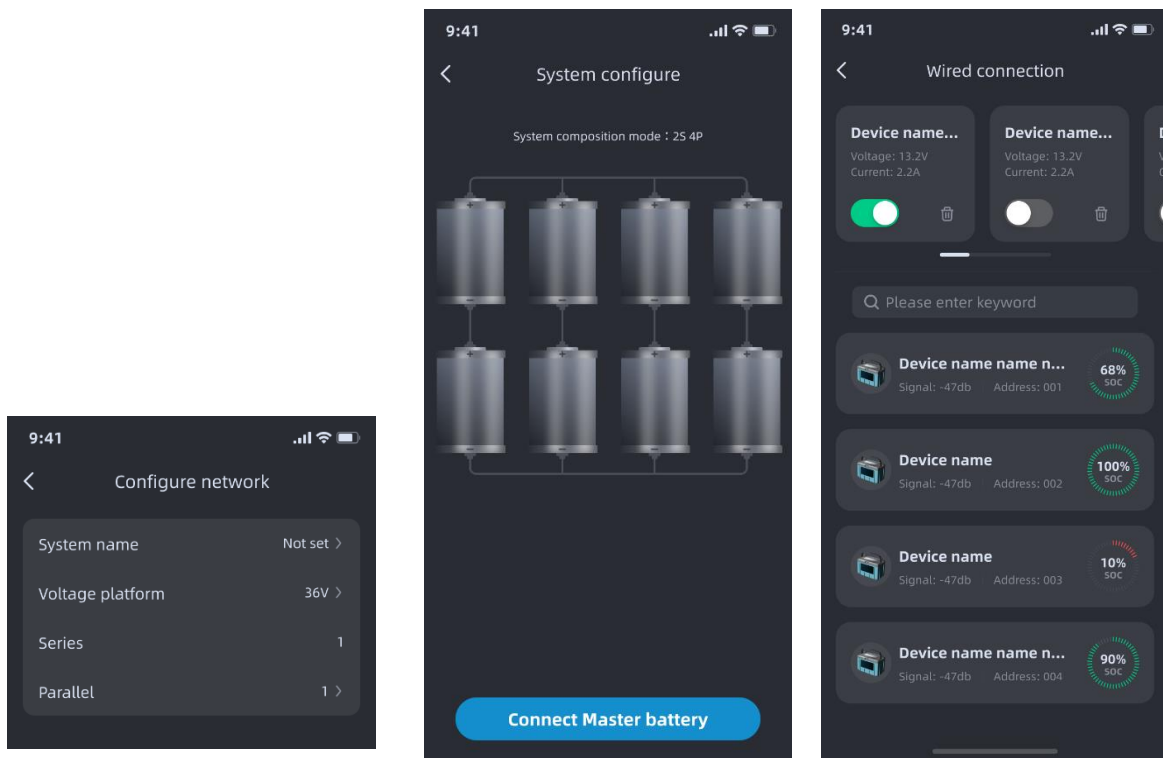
9:41

Configure network

System name Not set

Voltage platform 36V

Series 1

Parallel 1

9:41

System configure

System composition mode：2S 4P

Connect Master battery

9:41

Wired connection

Device name...
Voltage: 13.2V
Current: 2.2A

Device name...
Voltage: 13.2V
Current: 2.2A

Please enter keyword

Device name name n...
Signal: -47db Address: 001
68% SOC

Device name
Signal: -47db Address: 002
100% SOC

Device name
Signal: -47db Address: 003
10% SOC

Device name name n...
Signal: -47db Address: 004
90% SOC